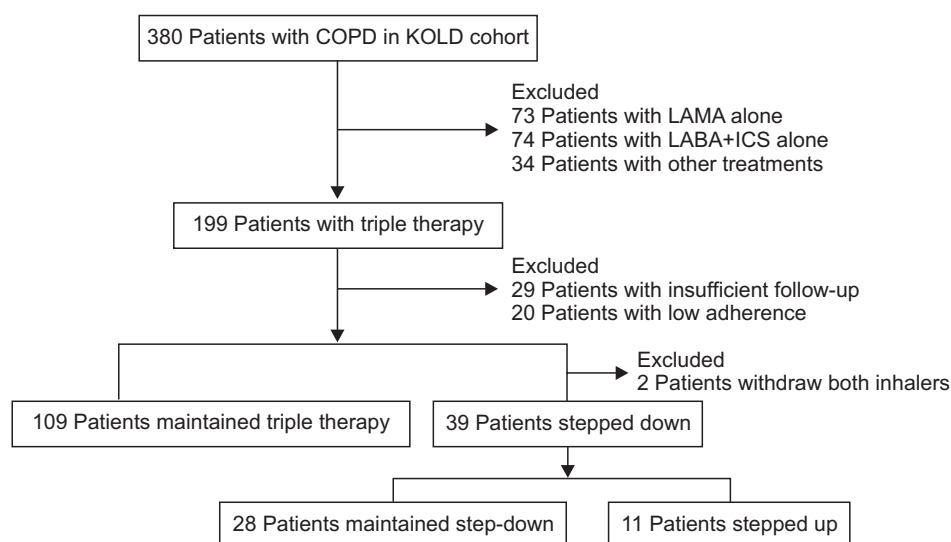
380 Patients with COPD in KOLD cohort

Excluded
73 Patients with LAMA alone
74 Patients with LABA+ICS alone
34 Patients with other treatments

199 Patients with triple therapy

Excluded
29 Patients with insufficient follow-up
20 Patients with low adherence

Excluded
2 Patients withdraw both inhalers

109 Patients maintained triple therapy

39 Patients stepped down

28 Patients maintained step-down

11 Patients stepped up